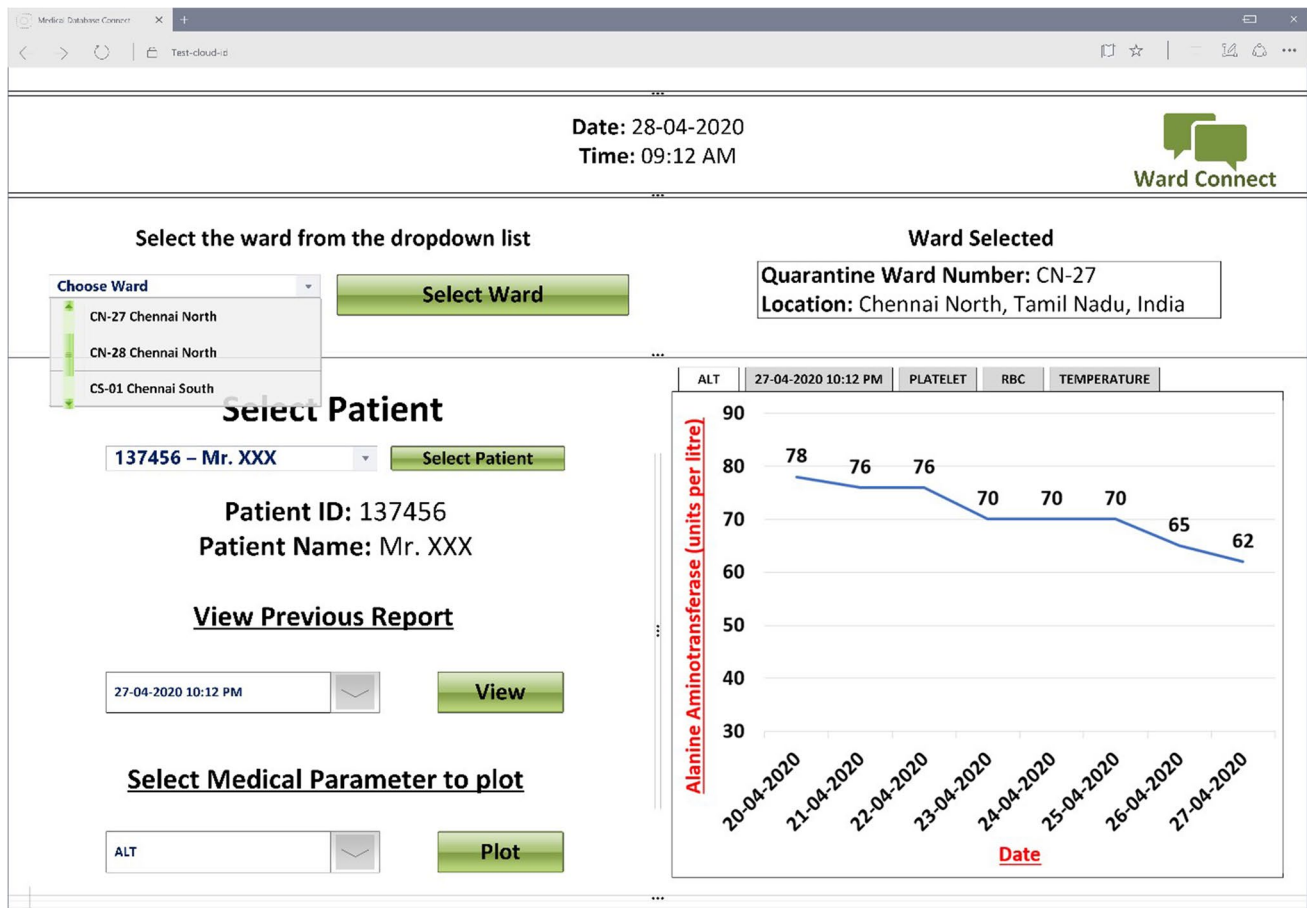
Medical Database Connect ×

Test-cloud-id

Date: 28-04-2020
Time: 09:12 AM

Ward Connect

Select the ward from the dropdown list

Choose Ward
CN-27 Chennai North
CN-28 Chennai North
CS-01 Chennai South

Select Ward

Ward Selected

Quarantine Ward Number: CN-27
Location: Chennai North, Tamil Nadu, India

Select Patient

137456 – Mr. XXX

Select Patient

Patient ID: 137456
Patient Name: Mr. XXX

View Previous Report

27-04-2020 10:12 PM

View

Select Medical Parameter to plot

ALT

Plot

| ALT | 27-04-2020 10:12 PM | PLATELET | RBC | TEMPERATURE |
|---|---|---|---|---|

Alanine Aminotransferase (units per litre)

90
80
70
60
50
40
30

78 76 76 70 70 70 65 62

20-04-2020 21-04-2020 22-04-2020 23-04-2020 24-04-2020 25-04-2020 26-04-2020 27-04-2020

Date